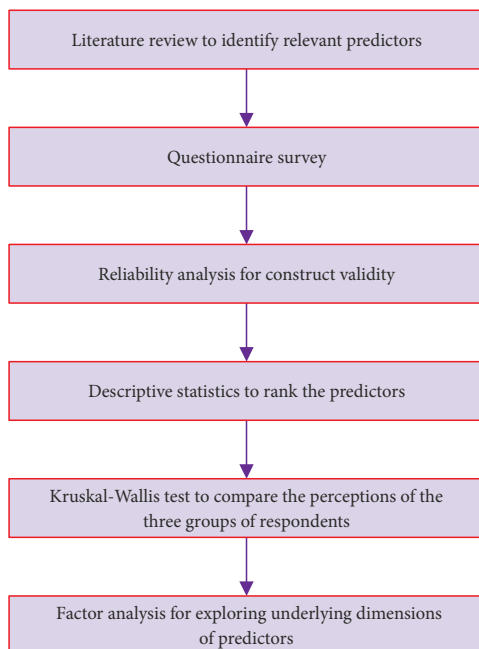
Literature review to identify relevant predictors

Questionnaire survey

Reliability analysis for construct validity

Descriptive statistics to rank the predictors

Kruskal-Wallis test to compare the perceptions of the three groups of respondents

Factor analysis for exploring underlying dimensions of predictors